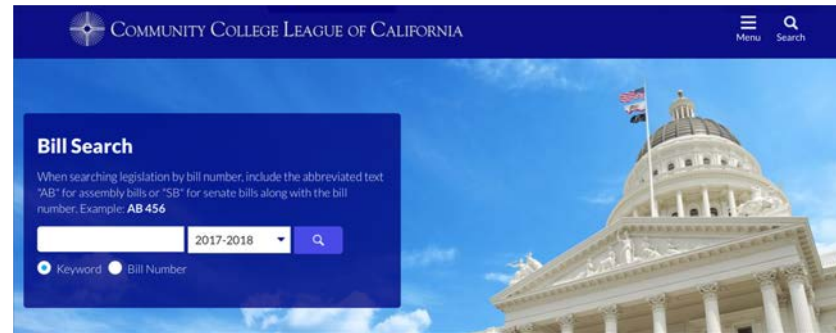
COMMUNITY COLLEGE LEAGUE OF CALIFORNIA

Menu Search

Bill Search

When searching legislation by bill number, include the abbreviated text "AB" for assembly bills or "SB" for senate bills along with the bill number. Example: **AB 456**

2017-2018

Keyword Bill Number